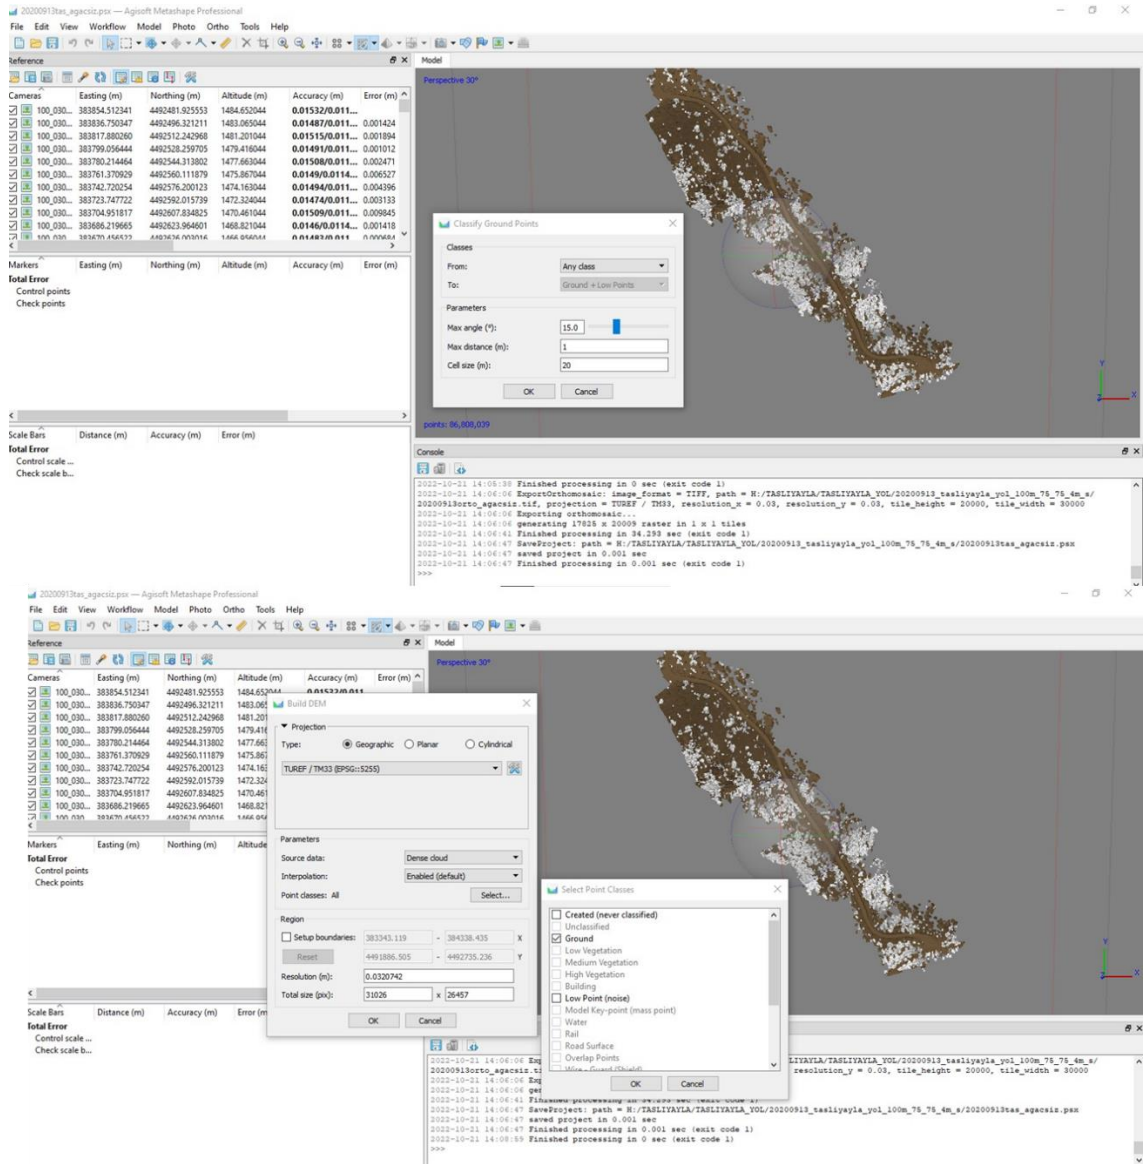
20200913tas_agacsiz.psx — Agisoft Metashape Professional
File Edit View Workflow Model Photo Ortho Tools Help

Reference

| Cameras | Easting (m) | Northing (m) | Altitude (m) | Accuracy (m) | Error (m) |
|---|---|---|---|---|---|
| 100_030... | 383854.512341 | 4492481.925553 | 1484.652044 | 0.01532/0.011... | |
| 100_030... | 383836.750347 | 4492496.321211 | 1483.065044 | 0.01487/0.011... | 0.001424 |
| 100_030... | 383817.880260 | 4492512.242968 | 1481.201044 | 0.01515/0.011... | 0.001894 |
| 100_030... | 383799.056444 | 4492528.259705 | 1479.416044 | 0.01491/0.011... | 0.001012 |
| 100_030... | 383780.214464 | 4492544.313802 | 1477.663044 | 0.01508/0.011... | 0.002471 |
| 100_030... | 383761.370929 | 4492560.111879 | 1475.867044 | 0.0149/0.0114... | 0.006527 |
| 100_030... | 383742.720254 | 4492576.200123 | 1474.163044 | 0.01494/0.011... | 0.004396 |
| 100_030... | 383723.747722 | 4492592.015739 | 1472.324044 | 0.01474/0.011... | 0.003133 |
| 100_030... | 383704.951817 | 4492607.834825 | 1470.461044 | 0.01509/0.011... | 0.009845 |
| 100_030... | 383686.219665 | 4492623.964601 | 1468.821044 | 0.0146/0.0114... | 0.001418 |

Markers Easting (m) Northing (m) Altitude (m) Accuracy (m) Error (m)
Total Error
Control points
Check points

Scale Bars Distance (m) Accuracy (m) Error (m)
Total Error
Control scale ...
Check scale b...

Model
Perspective 30°

Classify Ground Points
Classes
From: Any class
To: Ground + Low Points
Parameters
Max angle (°): 15.0
Max distance (m): 1
Cell size (m): 20
OK Cancel

points: 86,808,039

Console
2022-10-21 14:05:38 Finished processing in 0 sec (exit code 1)
2022-10-21 14:06:06 ExportOrthomosaic: image_format = TIFF, path = H:/TASLIYAYLA/TASLIYAYLA_YOL/20200913_tasliyayla_yol_100m_75_75_4m_s/20200913orto_agacsiz.tif, projection = TUREF / TM33, resolution_x = 0.03, resolution_y = 0.03, tile_height = 20000, tile_width = 30000
2022-10-21 14:06:06 Exporting orthomosaic...
2022-10-21 14:06:06 generating 17825 x 20009 raster in 1 x 1 tiles
2022-10-21 14:06:41 Finished processing in 34.293 sec (exit code 1)
2022-10-21 14:06:47 SaveProject: path = H:/TASLIYAYLA/TASLIYAYLA_YOL/20200913_tasliyayla_yol_100m_75_75_4m_s/20200913tas_agacsiz.psx
2022-10-21 14:06:47 saved project in 0.001 sec
2022-10-21 14:06:47 Finished processing in 0.001 sec (exit code 1)
>>>

20200913tas_agacsiz.psx — Agisoft Metashape Professional
File Edit View Workflow Model Photo Ortho Tools Help

Reference
Cameras Easting (m) Northing (m) Altitude (m) Accuracy (m) Error (m)

Markers Easting (m) Northing (m) Altitude
Total Error
Control points
Check points

Scale Bars Distance (m) Accuracy (m) Error (m)
Total Error
Control scale ...
Check scale b...

Model
Perspective 30°

Build DEM
Projection
Type: Geographic Planar Cylindrical
TUREF / TM33 (EPSG::5255)
Parameters
Source data: Dense cloud
Interpolation: Enabled (default)
Point classes: All Select...
Region
Setup boundaries: 383343.119 - 384338.435 X
Reset 4491886.505 - 4492735.236 Y
Resolution (m): 0.0320742
Total size (pix): 31026 x 26457
OK Cancel

Select Point Classes
Created (never classified)
Unclassified
Ground
Low Vegetation
Medium Vegetation
High Vegetation
Building
Low Point (noise)
Model Key-point (mass point)
Water
Rail
Road Surface
Overlap Points
OK Cancel

2022-10-21 14:06:06 Exp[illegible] LIYAYLA/TASLIYAYLA_YOL/20200913_tasliyayla_yol_100m_75_75_4m_s/20200913orto_agacsiz.t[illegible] resolution_y = 0.03, tile_height = 20000, tile_width = 30000
2022-10-21 14:06:06 Exp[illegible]
2022-10-21 14:06:06 ger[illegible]
2022-10-21 14:06:41 Finished processing in 34.293 sec (exit code 1)
2022-10-21 14:06:47 SaveProject: path = H:/TASLIYAYLA/TASLIYAYLA_YOL/20200913_tasliyayla_yol_100m_75_75_4m_s/20200913tas_agacsiz.psx
2022-10-21 14:06:47 saved project in 0.001 sec
2022-10-21 14:06:47 Finished processing in 0.001 sec (exit code 1)
2022-10-21 14:08:59 Finished processing in 0 sec (exit code 1)
>>>